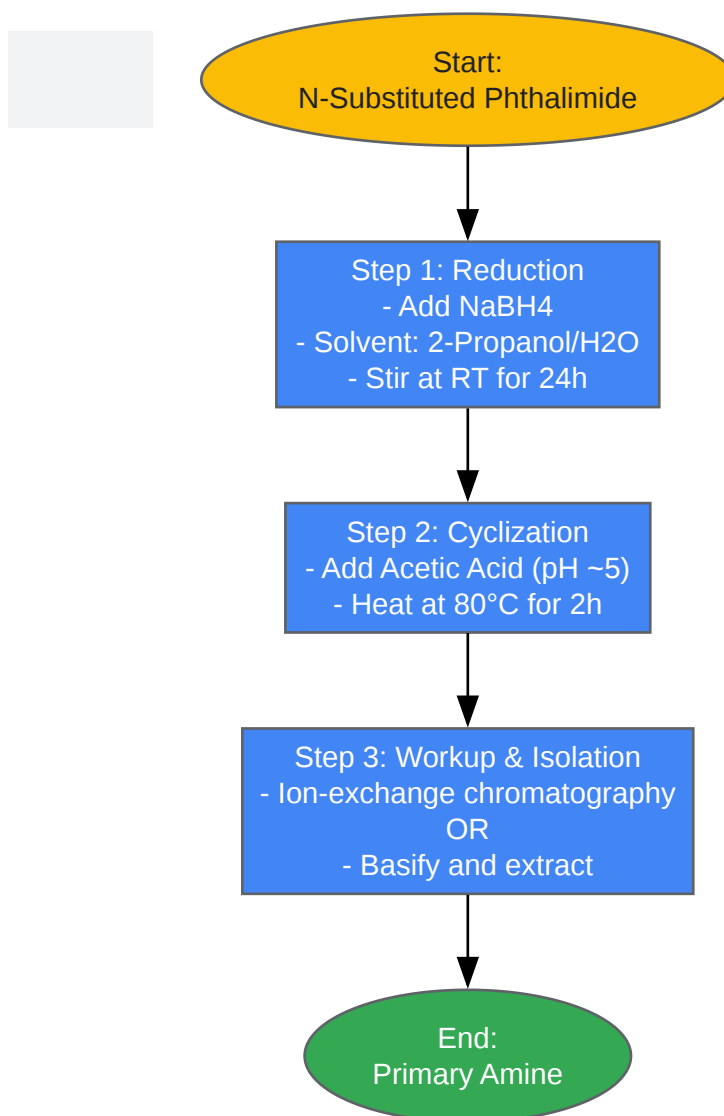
Start:
N-Substituted Phthalimide

Step 1: Reduction
- Add NaBH4
- Solvent: 2-Propanol/H2O
- Stir at RT for 24h

Step 2: Cyclization
- Add Acetic Acid (pH ~5)
- Heat at 80°C for 2h

Step 3: Workup & Isolation
- Ion-exchange chromatography
OR
- Basify and extract

End:
Primary Amine